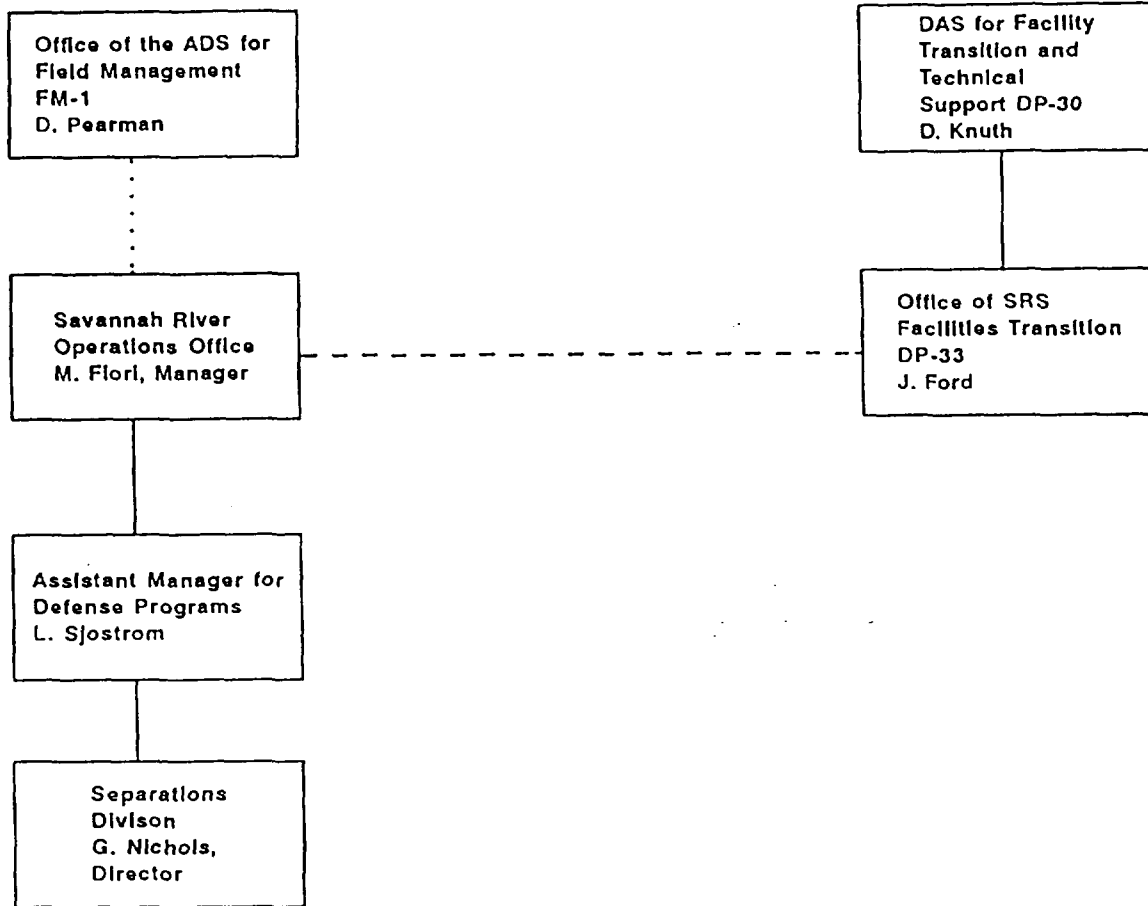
Office of the ADS for Field Management FM-1 D. Pearman

DAS for Facility Transition and Technical Support DP-30 D. Knuth

Savannah River Operations Office M. Fiori, Manager

Office of SRS Facilities Transition DP-33 J. Ford

Assistant Manager for Defense Programs L. Sjostrom

Separations Divison G. Nichols, Director